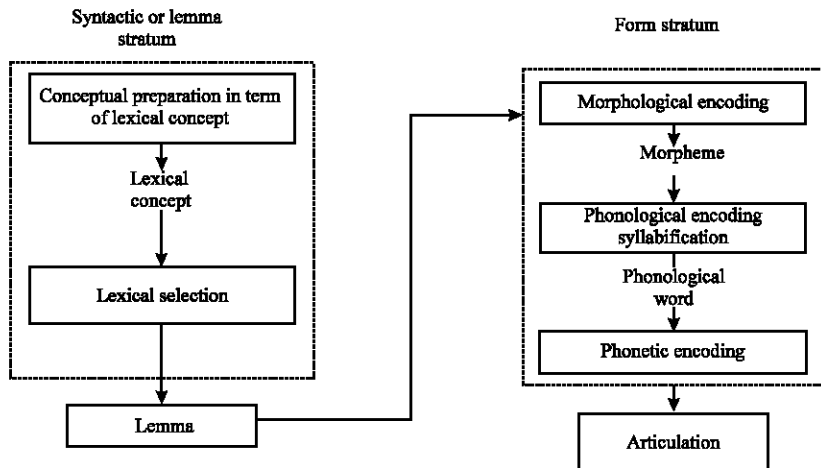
Syntactic or lemma stratum

Conceptual preparation in term of lexical concept

Lexical concept

Lexical selection

Lemma

Form stratum

Morphological encoding

Morpheme

Phonological encoding syllabification

Phonological word

Phonetic encoding

Articulation